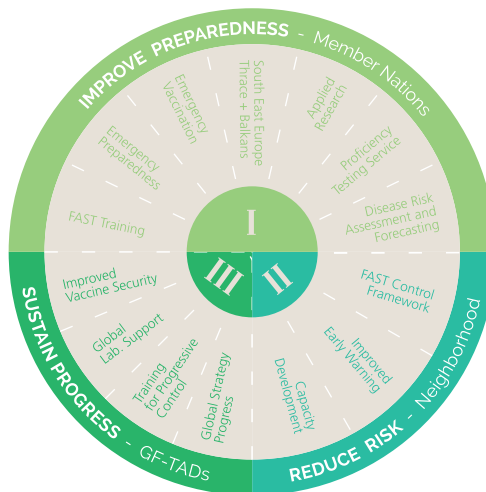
IMPROVE PREPAREDNESS - Member Nations

Emergency Vaccination

South East Europe Thrace + Balkans

Applied Research

Emergency Preparedness

Proficiency Testing Service

FAST Training

Disease Risk Assessment and Forecasting

I

III

II

Improved Vaccine Security

FAST Control Framework

Global Lab. Support

Improved Early Warning

Training for Progressive Control

Global Strategy Progress

Capacity Development

SUSTAIN PROGRESS - GF-TADs

REDUCE RISK - Neighborhood